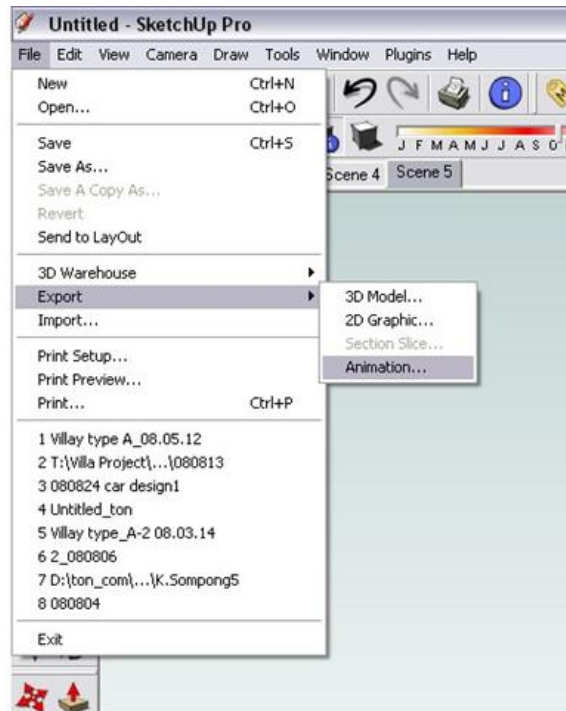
Untitled - SketchUp Pro

File Edit View Camera Draw Tools Window Plugins Help

New Ctrl+N
Open... Ctrl+O

Save Ctrl+S
Save As...
Save A Copy As...
Revert
Send to LayOut

3D Warehouse
Export
Import...

Print Setup...
Print Preview...
Print... Ctrl+P

1 Villay type A_08.05.12
2 T:\Villa Project\...\080813
3 080824 car design1
4 Untitled_ton
5 Villay type_A-2 08.03.14
6 2_080806
7 D:\ton_com\...\K.Sompong5
8 080804

Exit

3D Model...
2D Graphic...
Section Slice...
Animation...

J F M A M J J A S O

Scene 4 Scene 5